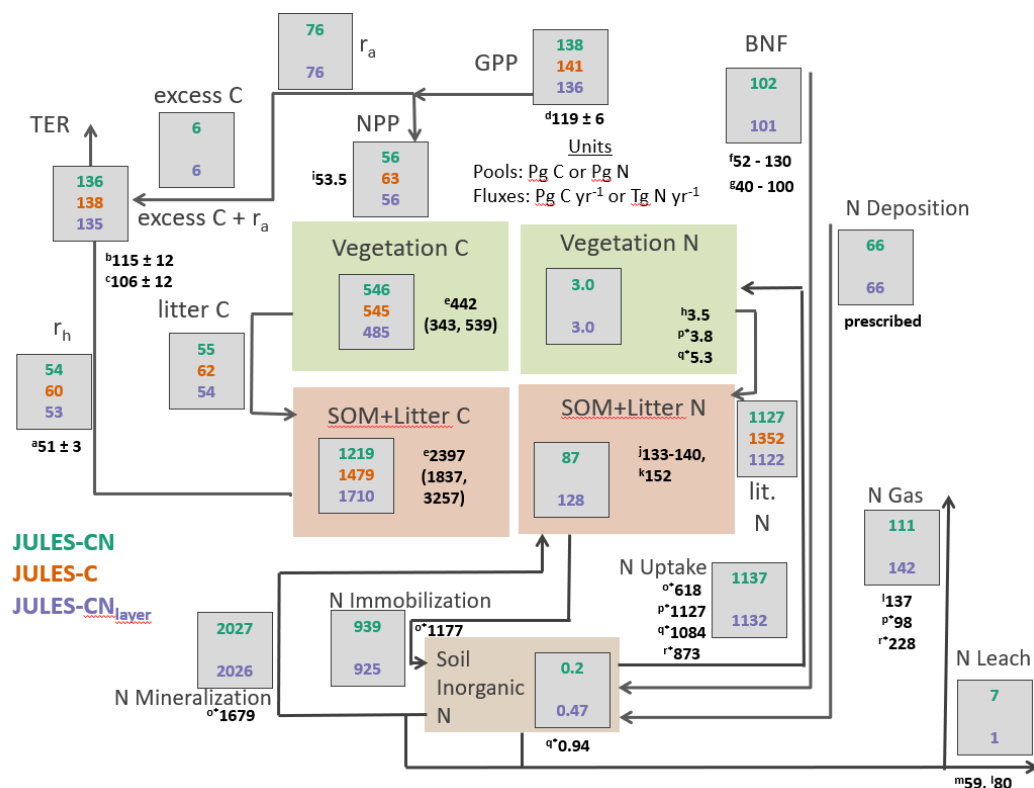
76

76

$r_a$

GPP

138
141
136

$^d$119 ± 6

BNF

102

101

$^f$52 - 130
$^g$40 - 100

excess C

6

6

TER

NPP

56
63
56

$^i$53.5

Units
Pools: Pg C or Pg N
Fluxes: Pg C yr$^{-1}$ or Tg N yr$^{-1}$

136
138
135

excess C + $r_a$

$^b$115 ± 12
$^c$106 ± 12

N Deposition

66

66

prescribed

Vegetation C

546
545
485

$^e$442
(343, 539)

Vegetation N

3.0

3.0

$^h$3.5
$^{p*}$3.8
$^{q*}$5.3

litter C

55
62
54

$r_h$

54
60
53

$^a$51 ± 3

SOM+Litter C

1219
1479
1710

$^e$2397
(1837,
3257)

SOM+Litter N

87

128

$^j$133-140,
$^k$152

1127
1352
1122

lit.
N

N Gas

111

142

$^l$137
$^{p*}$98
$^{r*}$228

JULES-CN
JULES-C
JULES-CN$_{layer}$

N Uptake
$^{o*}$618
$^{p*}$1127
$^{q*}$1084
$^{r*}$873

1137

1132

N Immobilization

939

925

$^{o*}$1177

2027

2026

N Mineralization
$^{o*}$1679

Soil
Inorganic
N

0.2

0.47

$^{q*}$0.94

N Leach

7

1

$^m$59, $^l$80